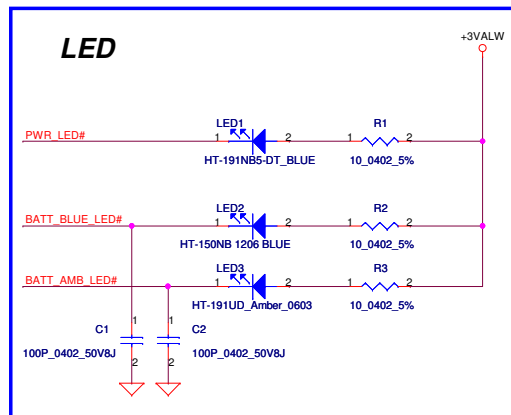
LED

+3VALW

PWR_LED#

LED1

1 2

HT-191NB5-DT_BLUE

R1

1 2

10_0402_5%

BATT_BLUE_LED#

LED2

1 2

HT-150NB 1206 BLUE

R2

1 2

10_0402_5%

BATT_AMB_LED#

LED3

1 2

HT-191UD_Amber_0603

R3

1 2

10_0402_5%

C1

1

2

100P_0402_50V8J

C2

1

2

100P_0402_50V8J